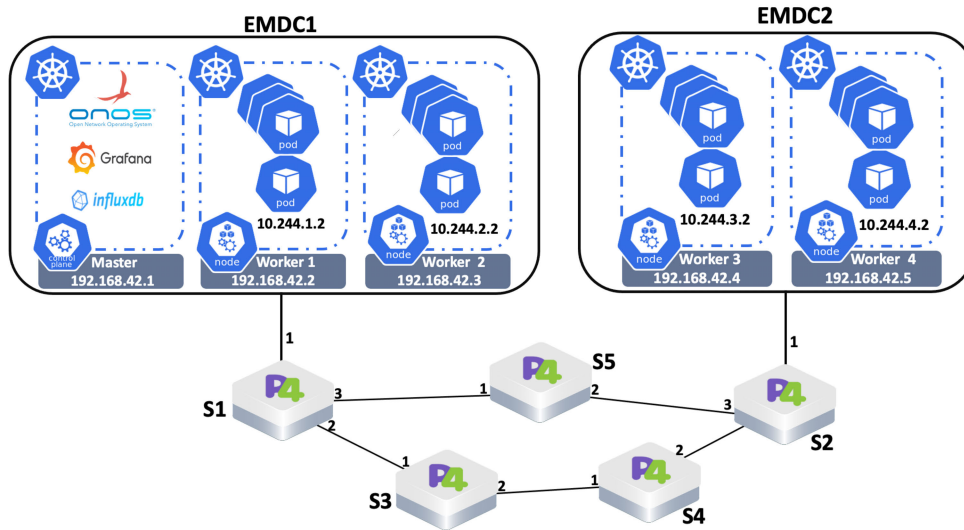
EMDC1

EMDC2

ONOS
Open Network Operating System

Grafana

influxdb

control plane

Master
192.168.42.1

pod

pod

10.244.1.2

node

Worker 1
192.168.42.2

pod

pod

10.244.2.2

node

Worker 2
192.168.42.3

pod

pod

10.244.3.2

node

Worker 3
192.168.42.4

pod

pod

10.244.4.2

node

Worker 4
192.168.42.5

1

1

P4

S5

1

2

P4

S1

3

2

P4

S2

3

2

1

P4

S3

2

1

P4

S4